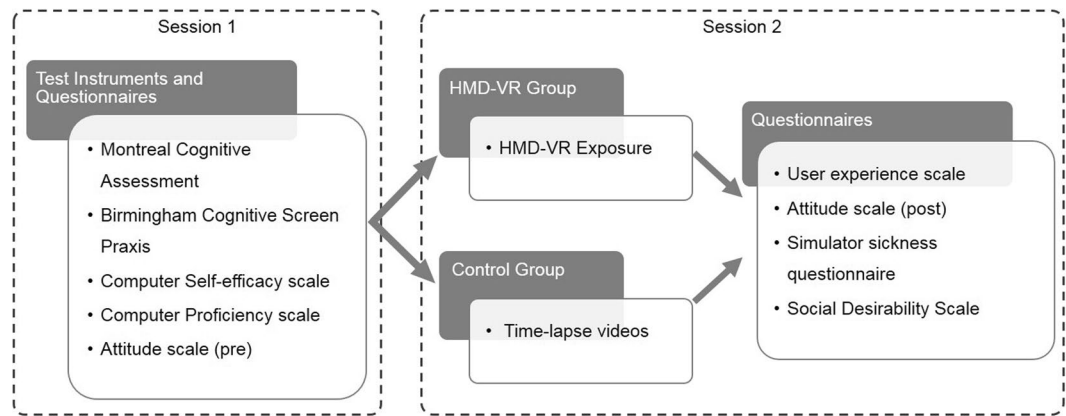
Session 1

Test Instruments and Questionnaires

• Montreal Cognitive Assessment
• Birmingham Cognitive Screen Praxis
• Computer Self-efficacy scale
• Computer Proficiency scale
• Attitude scale (pre)

Session 2

HMD-VR Group

• HMD-VR Exposure

Control Group

• Time-lapse videos

Questionnaires

• User experience scale
• Attitude scale (post)
• Simulator sickness questionnaire
• Social Desirability Scale